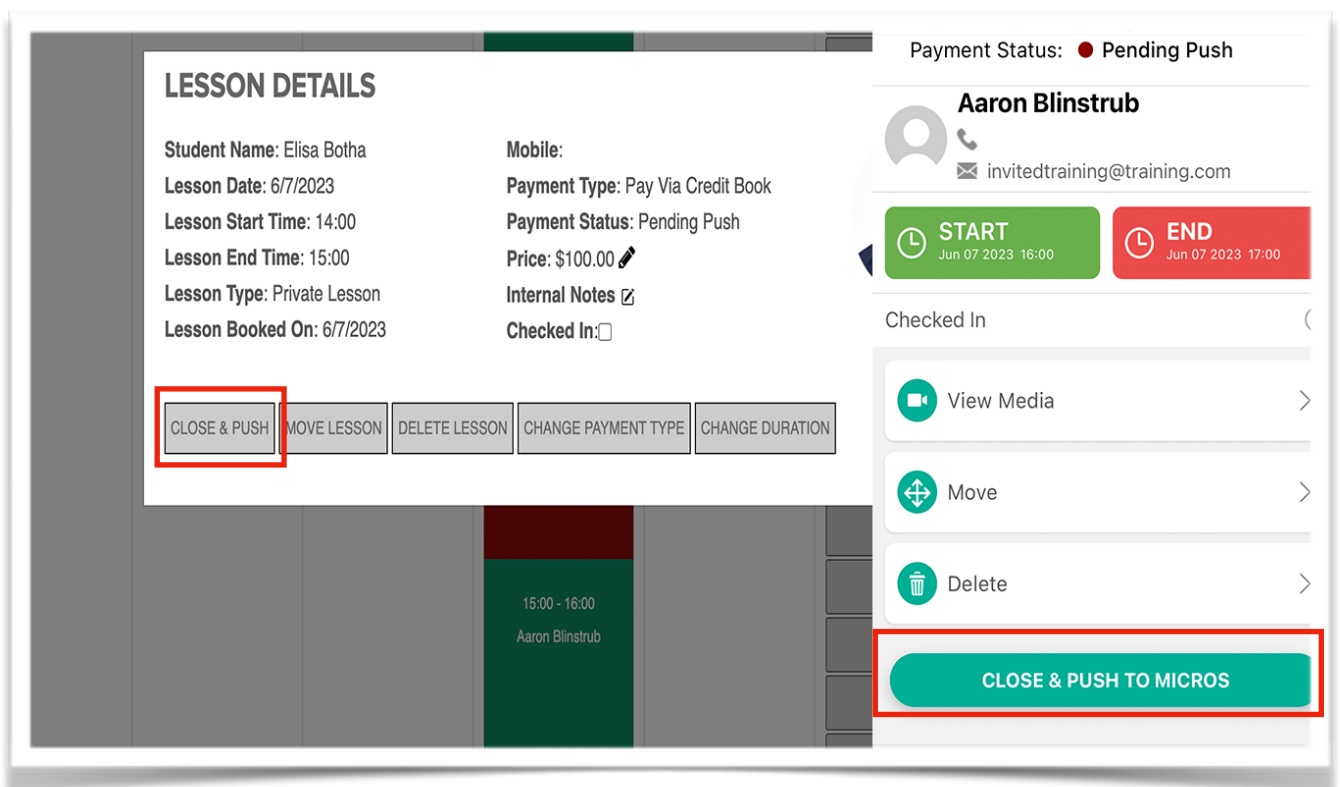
LESSON DETAILS

Student Name: Elisa Botha
Lesson Date: 6/7/2023
Lesson Start Time: 14:00
Lesson End Time: 15:00
Lesson Type: Private Lesson
Lesson Booked On: 6/7/2023

Mobile:
Payment Type: Pay Via Credit Book
Payment Status: Pending Push
Price: $100.00
Internal Notes
Checked In:

CLOSE & PUSH | MOVE LESSON | DELETE LESSON | CHANGE PAYMENT TYPE | CHANGE DURATION

15:00 - 16:00
Aaron Blinstrub

Payment Status: Pending Push

Aaron Blinstrub
invitedtraining@training.com

START
Jun 07 2023 16:00

END
Jun 07 2023 17:00

Checked In

View Media

Move

Delete

CLOSE & PUSH TO MICROS